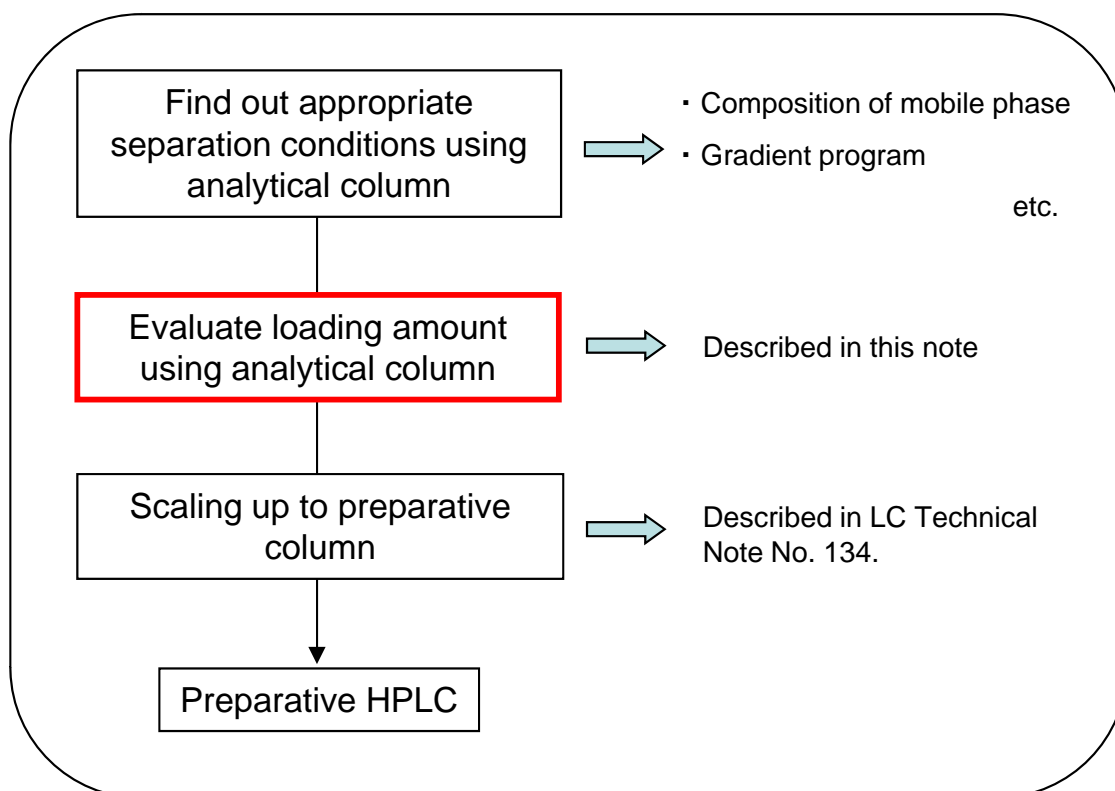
Find out appropriate separation conditions using analytical column

・Composition of mobile phase
・Gradient program
etc.

Evaluate loading amount using analytical column

Described in this note

Scaling up to preparative column

Described in LC Technical Note No. 134.

Preparative HPLC